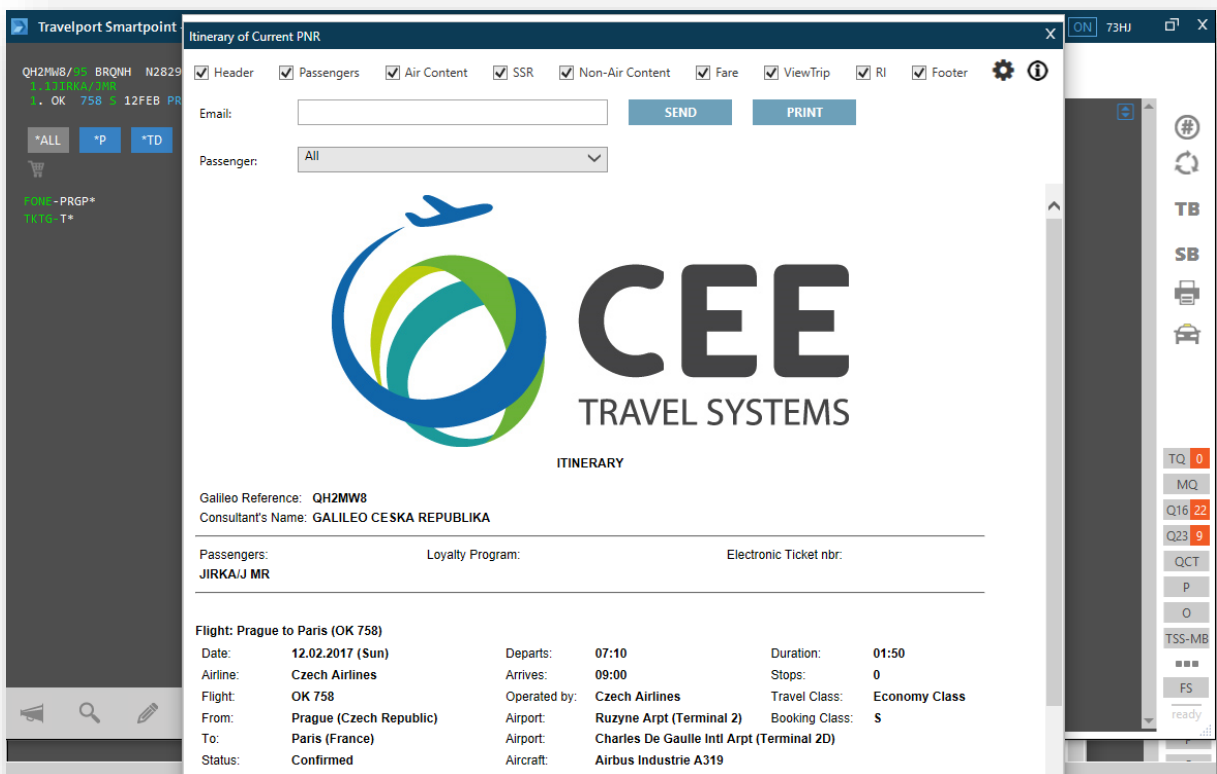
Travelport Smartpoint

ON 73HJ

QH2MW8/95 BRQNH N2829
1.1JIRKA/JMR
1. OK 758 S 12FEB PR

*ALL *P *TD

FONE-PRGP*
TKTG-T*

Itinerary of Current PNR

Header Passengers Air Content SSR Non-Air Content Fare ViewTrip RI Footer

Email: SEND PRINT

Passenger: All

CEE
TRAVEL SYSTEMS

ITINERARY

Galileo Reference: QH2MW8
Consultant's Name: GALILEO CESKA REPUBLIKA

Passengers: Loyalty Program: Electronic Ticket nbr:
JIRKA/J MR

Flight: Prague to Paris (OK 758)

| | | | | | |
|---|---|---|---|---|---|
| Date: | 12.02.2017 (Sun) | Departs: | 07:10 | Duration: | 01:50 |
| Airline: | Czech Airlines | Arrives: | 09:00 | Stops: | 0 |
| Flight: | OK 758 | Operated by: | Czech Airlines | Travel Class: | Economy Class |
| From: | Prague (Czech Republic) | Airport: | Ruzyne Arpt (Terminal 2) | Booking Class: | S |
| To: | Paris (France) | Airport: | Charles De Gaulle Intl Arpt (Terminal 2D) | | |
| Status: | Confirmed | Aircraft: | Airbus Industrie A319 | | |

TB
SB

TQ 0
MQ
Q16 22
Q23 9
QCT
P
O
TSS-MB
FS
ready